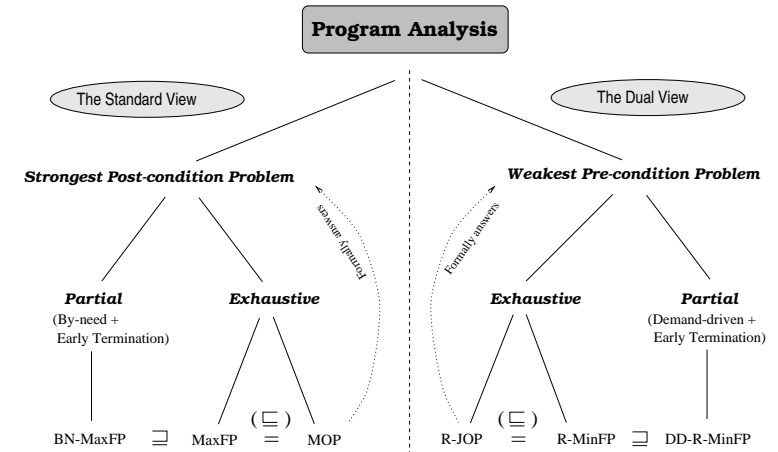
Program Analysis

The Standard View

The Dual View

Strongest Post-condition Problem

Weakest Pre-condition Problem

Formally answers

Formally answers

Partial
(By-need + Early Termination)

Exhaustive

Exhaustive

Partial
(Demand-driven + Early Termination)

BN-MaxFP $\sqsupseteq$ MaxFP $\overset{(\sqsubseteq)}{=}$ MOP

R-JOP $\overset{(\sqsubseteq)}{=}$ R-MinFP $\sqsupseteq$ DD-R-MinFP